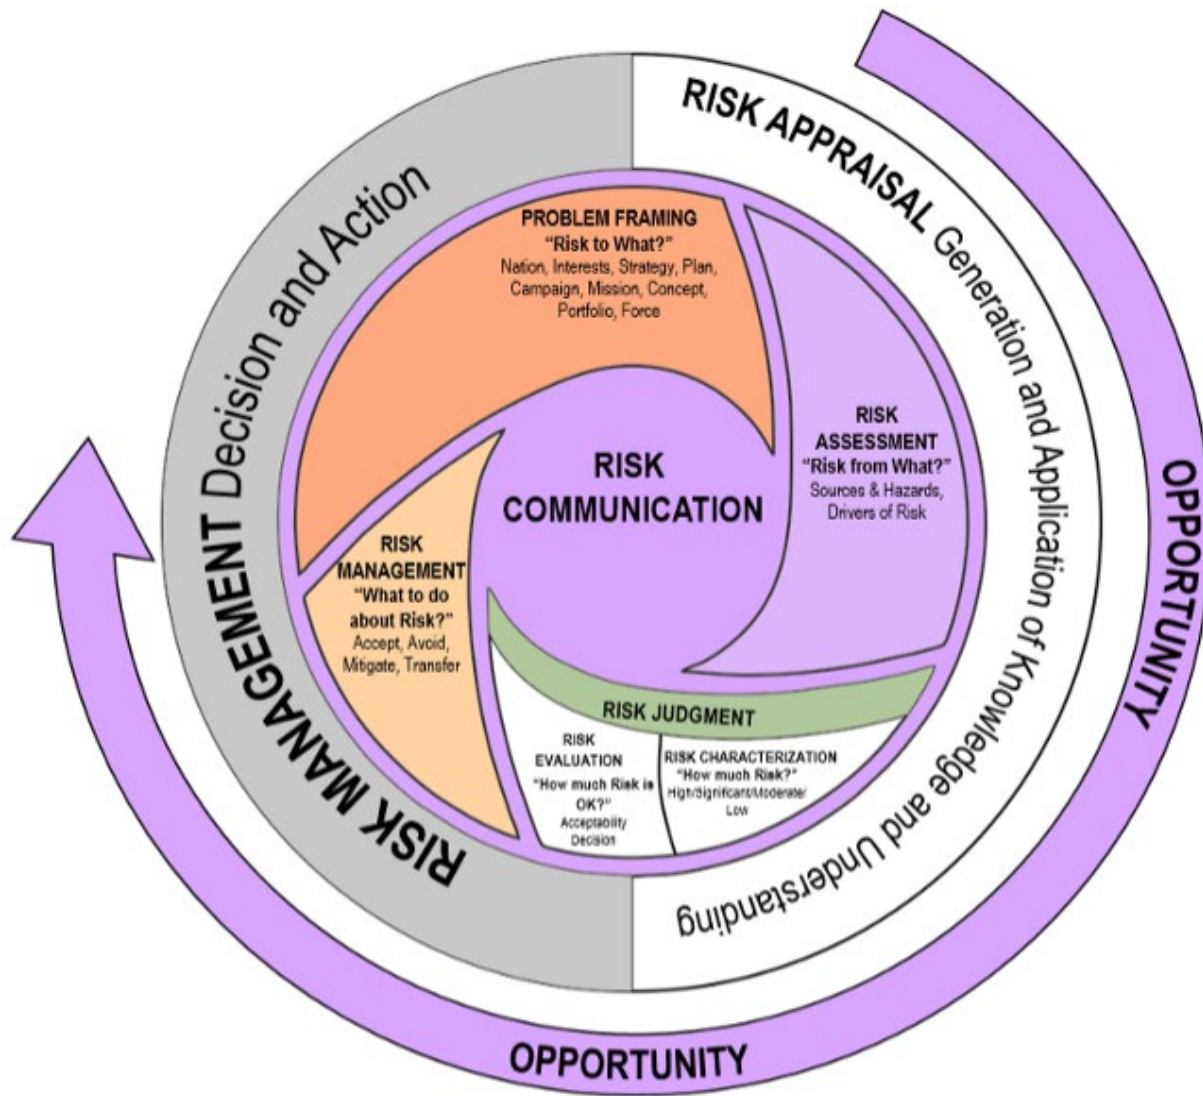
RISK APPRAISAL Generation and Application of Knowledge and Understanding

RISK MANAGEMENT Decision and Action

OPPORTUNITY

PROBLEM FRAMING
"Risk to What?"
Nation, Interests, Strategy, Plan, Campaign, Mission, Concept, Portfolio, Force

RISK ASSESSMENT
"Risk from What?"
Sources & Hazards, Drivers of Risk

RISK COMMUNICATION

RISK MANAGEMENT
"What to do about Risk?"
Accept, Avoid, Mitigate, Transfer

RISK JUDGMENT

RISK EVALUATION
"How much Risk is OK?"
Acceptability Decision

RISK CHARACTERIZATION
"How much Risk?"
High/Significant/Moderate/Low

OPPORTUNITY